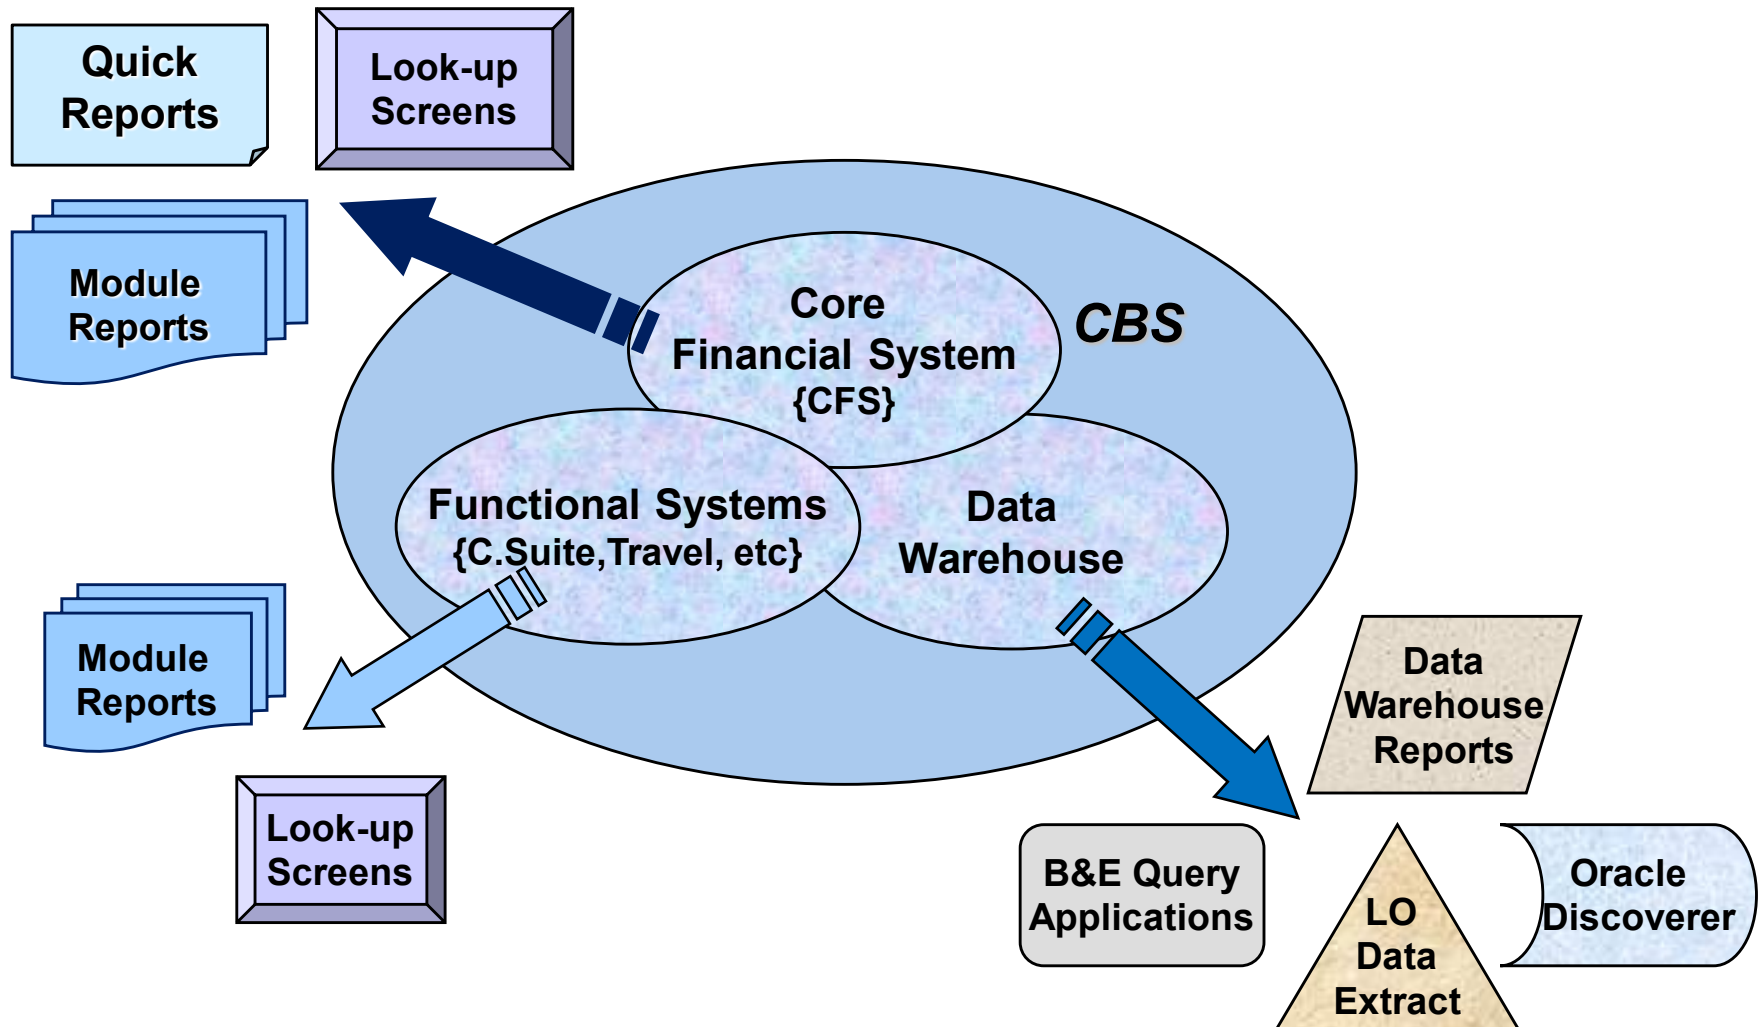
Quick Reports

Look-up Screens

Module Reports

Core Financial System {CFS}

CBS

Functional Systems {C.Suite,Travel, etc}

Data Warehouse

Module Reports

Data Warehouse Reports

Look-up Screens

B&E Query Applications

LO Data Extract

Oracle Discoverer